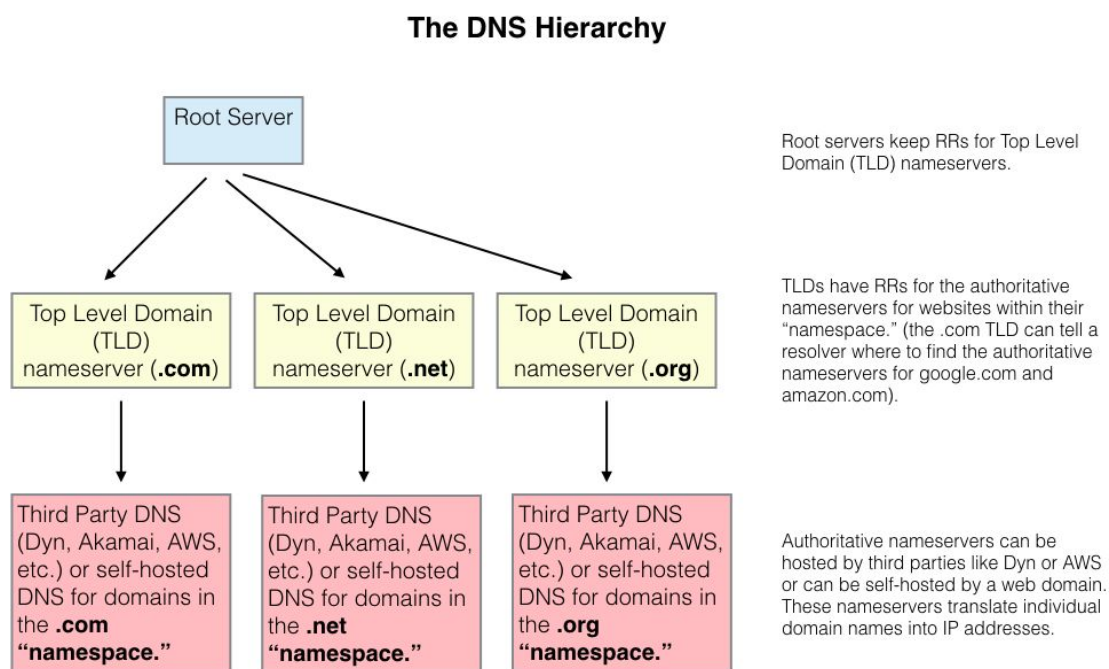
The DNS Hierarchy

Root Server

Root servers keep RRs for Top Level Domain (TLD) nameservers.

Top Level Domain (TLD) nameserver (.com)

Top Level Domain (TLD) nameserver (.net)

Top Level Domain (TLD) nameserver (.org)

TLDs have RRs for the authoritative nameservers for websites within their "namespace." (the .com TLD can tell a resolver where to find the authoritative nameservers for google.com and amazon.com).

Third Party DNS (Dyn, Akamai, AWS, etc.) or self-hosted DNS for domains in the .com "namespace."

Third Party DNS (Dyn, Akamai, AWS, etc.) or self-hosted DNS for domains in the .net "namespace."

Third Party DNS (Dyn, Akamai, AWS, etc.) or self-hosted DNS for domains in the .org "namespace."

Authoritative nameservers can be hosted by third parties like Dyn or AWS or can be self-hosted by a web domain. These nameservers translate individual domain names into IP addresses.